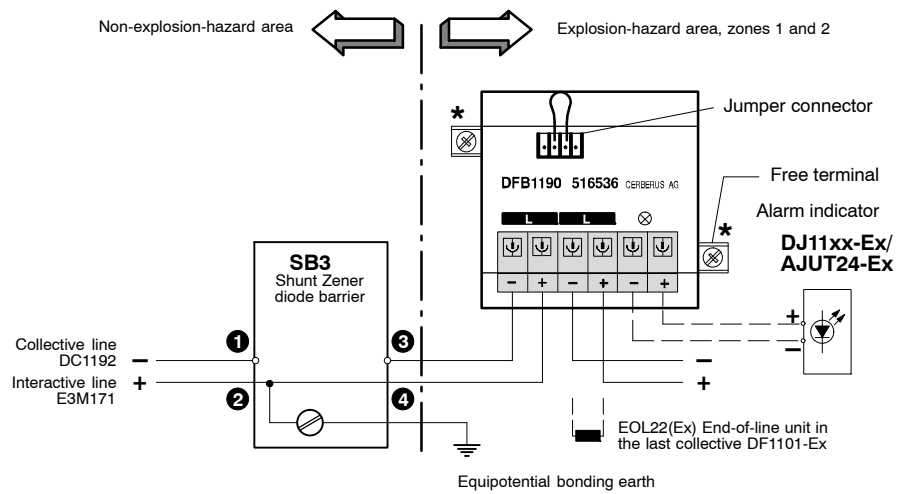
Non-explosion-hazard area

Explosion-hazard area, zones 1 and 2

*

Jumper connector

DFB1190 516536 CERBERUS AG

Free terminal

Alarm indicator

*

L L

$\otimes$

− + − + − +

DJ11xx-Ex/
AJUT24-Ex

SB3
Shunt Zener diode barrier

Collective line
DC1192 −

Interactive line
E3M171 +

1

2

3

4

+
−

−
+

EOL22(Ex) End-of-line unit in the last collective DF1101-Ex

Equipotential bonding earth